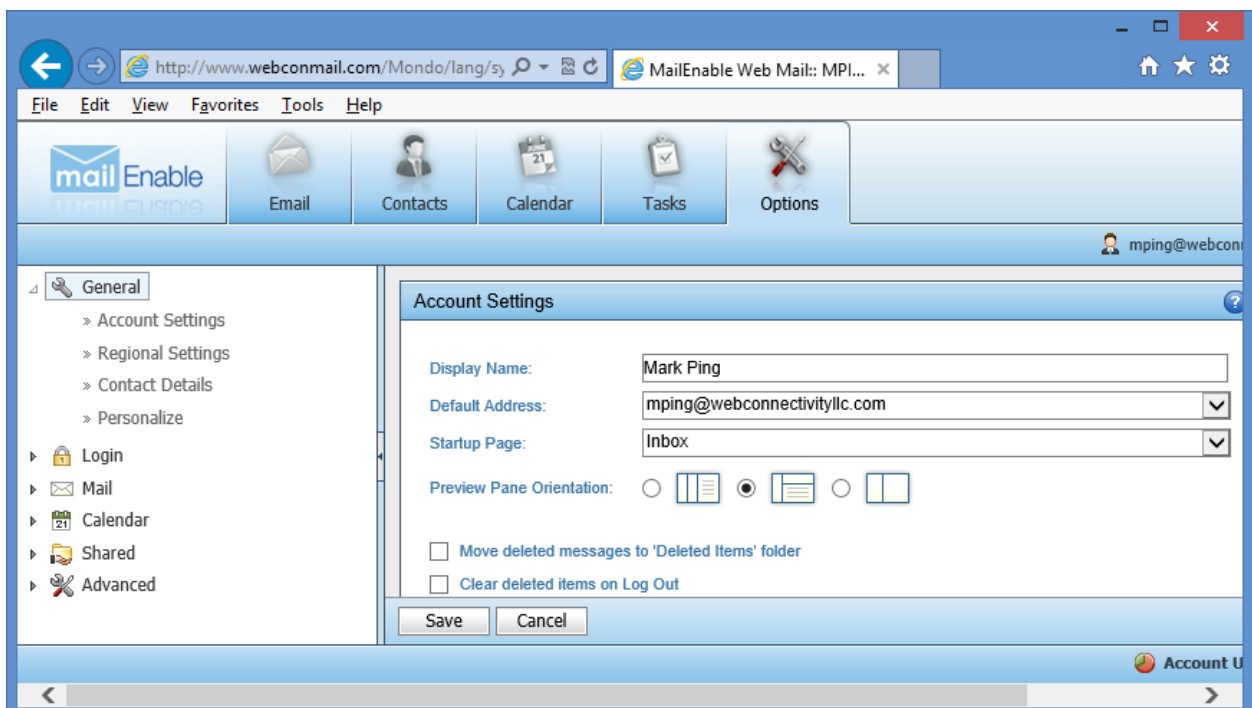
http://www.webconmail.com/Mondo/lang/sy

MailEnable Web Mail:: MPI...

File Edit View Favorites Tools Help

mail Enable

Email

Contacts

Calendar

Tasks

Options

mping@webcon

General

» Account Settings

» Regional Settings

» Contact Details

» Personalize

Login

Mail

Calendar

Shared

Advanced

Account Settings

Display Name: Mark Ping

Default Address: mping@webconnectivityllc.com

Startup Page: Inbox

Preview Pane Orientation:

Move deleted messages to 'Deleted Items' folder

Clear deleted items on Log Out

Save

Cancel

Account U